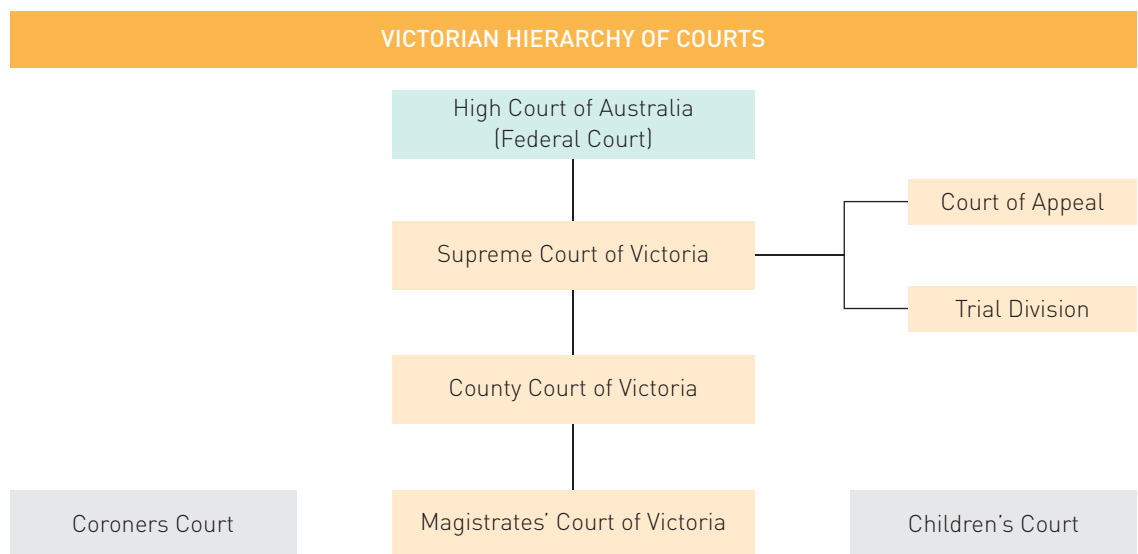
VICTORIAN HIERARCHY OF COURTS

High Court of Australia (Federal Court)

Supreme Court of Victoria

Court of Appeal

Trial Division

County Court of Victoria

Coroners Court

Magistrates' Court of Victoria

Children's Court